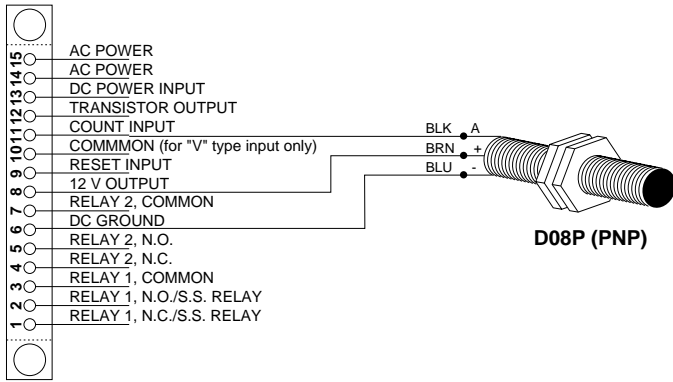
15 AC POWER
14 AC POWER
13 DC POWER INPUT
12 TRANSISTOR OUTPUT
11 COUNT INPUT
10 COMMMON (for "V" type input only)
9 RESET INPUT
8 12 V OUTPUT
7 RELAY 2, COMMON
6 DC GROUND
5 RELAY 2, N.O.
4 RELAY 2, N.C.
3 RELAY 1, COMMON
2 RELAY 1, N.O./S.S. RELAY
1 RELAY 1, N.C./S.S. RELAY

BLK A
BRN +
BLU -

D08P (PNP)